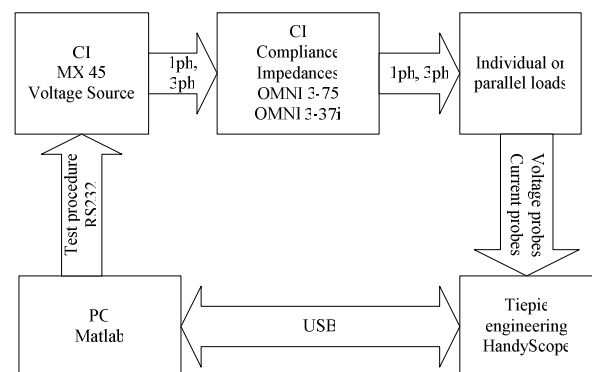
CI
MX 45
Voltage Source

1ph,
3ph

CI
Compliance
Impedances
OMNI 3-75
OMNI 3-37i

1ph, 3ph

Individual or
parallel loads

Test procedure
RS232

Voltage probes
Current probes

PC
Matlab

USB

Tiepie
engineering
HandyScope